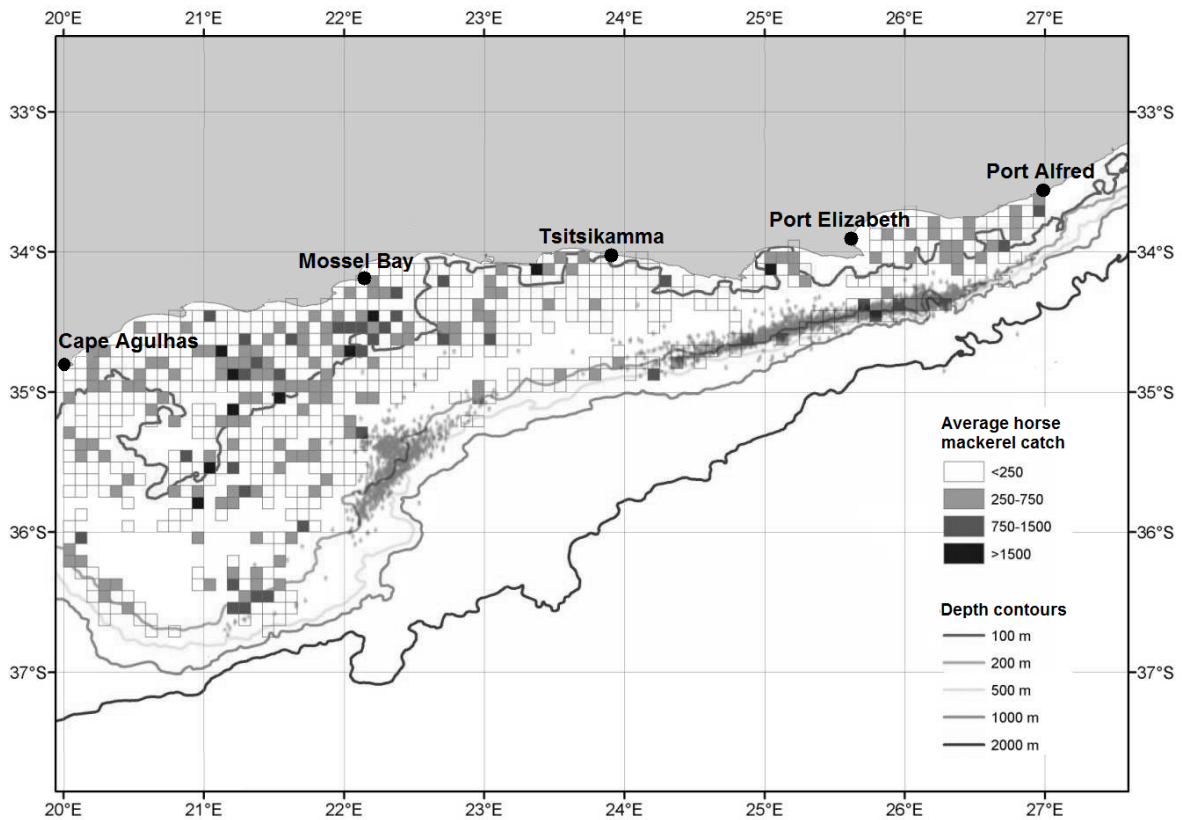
20°E 21°E 22°E 23°E 24°E 25°E 26°E 27°E

33°S 33°S

34°S 34°S

35°S 35°S

36°S 36°S

37°S 37°S

20°E 21°E 22°E 23°E 24°E 25°E 26°E 27°E

Port Alfred

Port Elizabeth

Tsitsikamma

Mossel Bay

Cape Agulhas

Average horse mackerel catch

<250

250-750

750-1500

>1500

Depth contours

100 m

200 m

500 m

1000 m

2000 m